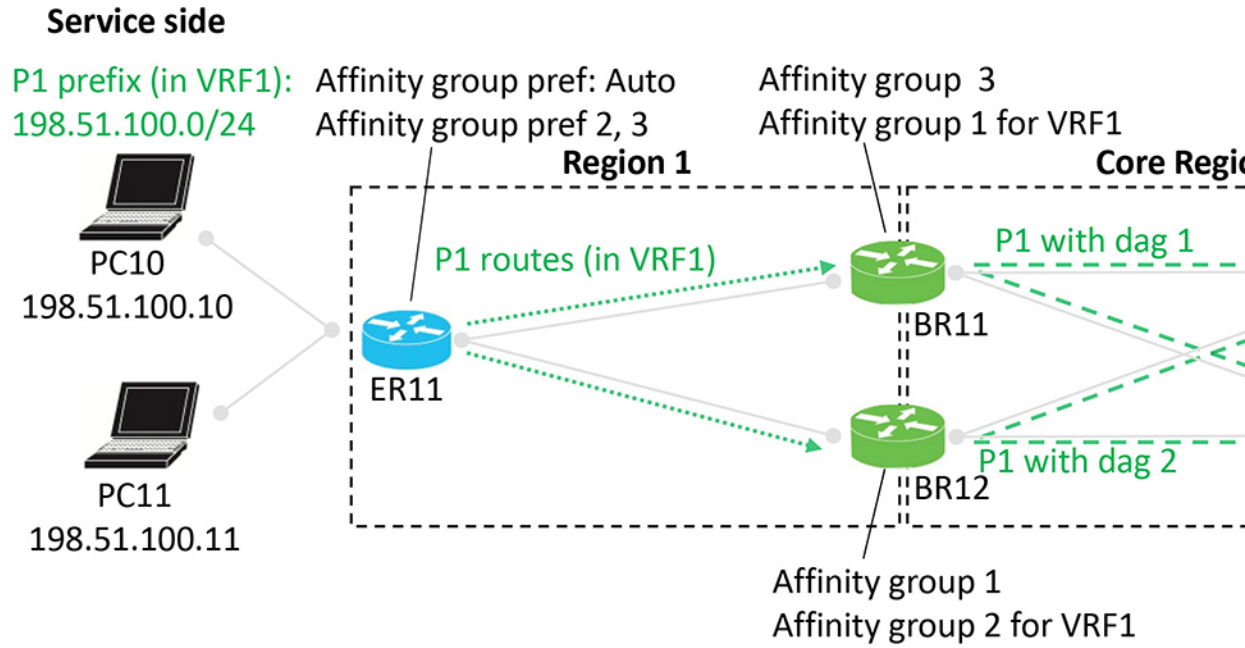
Service side

P1 prefix (in VRF1):
198.51.100.0/24

Affinity group pref: Auto
Affinity group pref 2, 3

Affinity group 3
Affinity group 1 for VRF1

Region 1

Core Regi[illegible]

PC10
198.51.100.10

P1 routes (in VRF1)

P1 with dag 1

BR11

ER11

PC11
198.51.100.11

P1 with dag 2

BR12

Affinity group 1
Affinity group 2 for VRF1